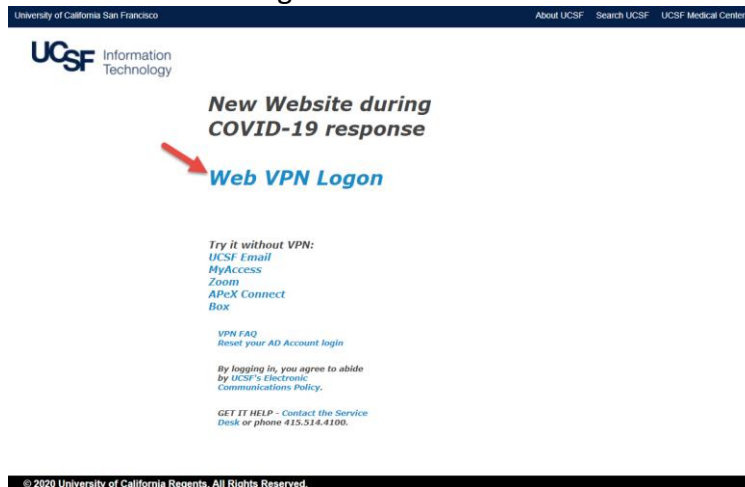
University of California San Francisco

About UCSF Search UCSF UCSF Medical Center

UCSF Information Technology

New Website during COVID-19 response

Web VPN Logon

Try it without VPN:
UCSF Email
MyAccess
Zoom
APeX Connect
Box

VPN FAQ
Reset your AD Account login

By logging in, you agree to abide by UCSF's Electronic Communications Policy.

GET IT HELP - Contact the Service Desk or phone 415.514.4100.

© 2020 University of California Regents. All Rights Reserved.